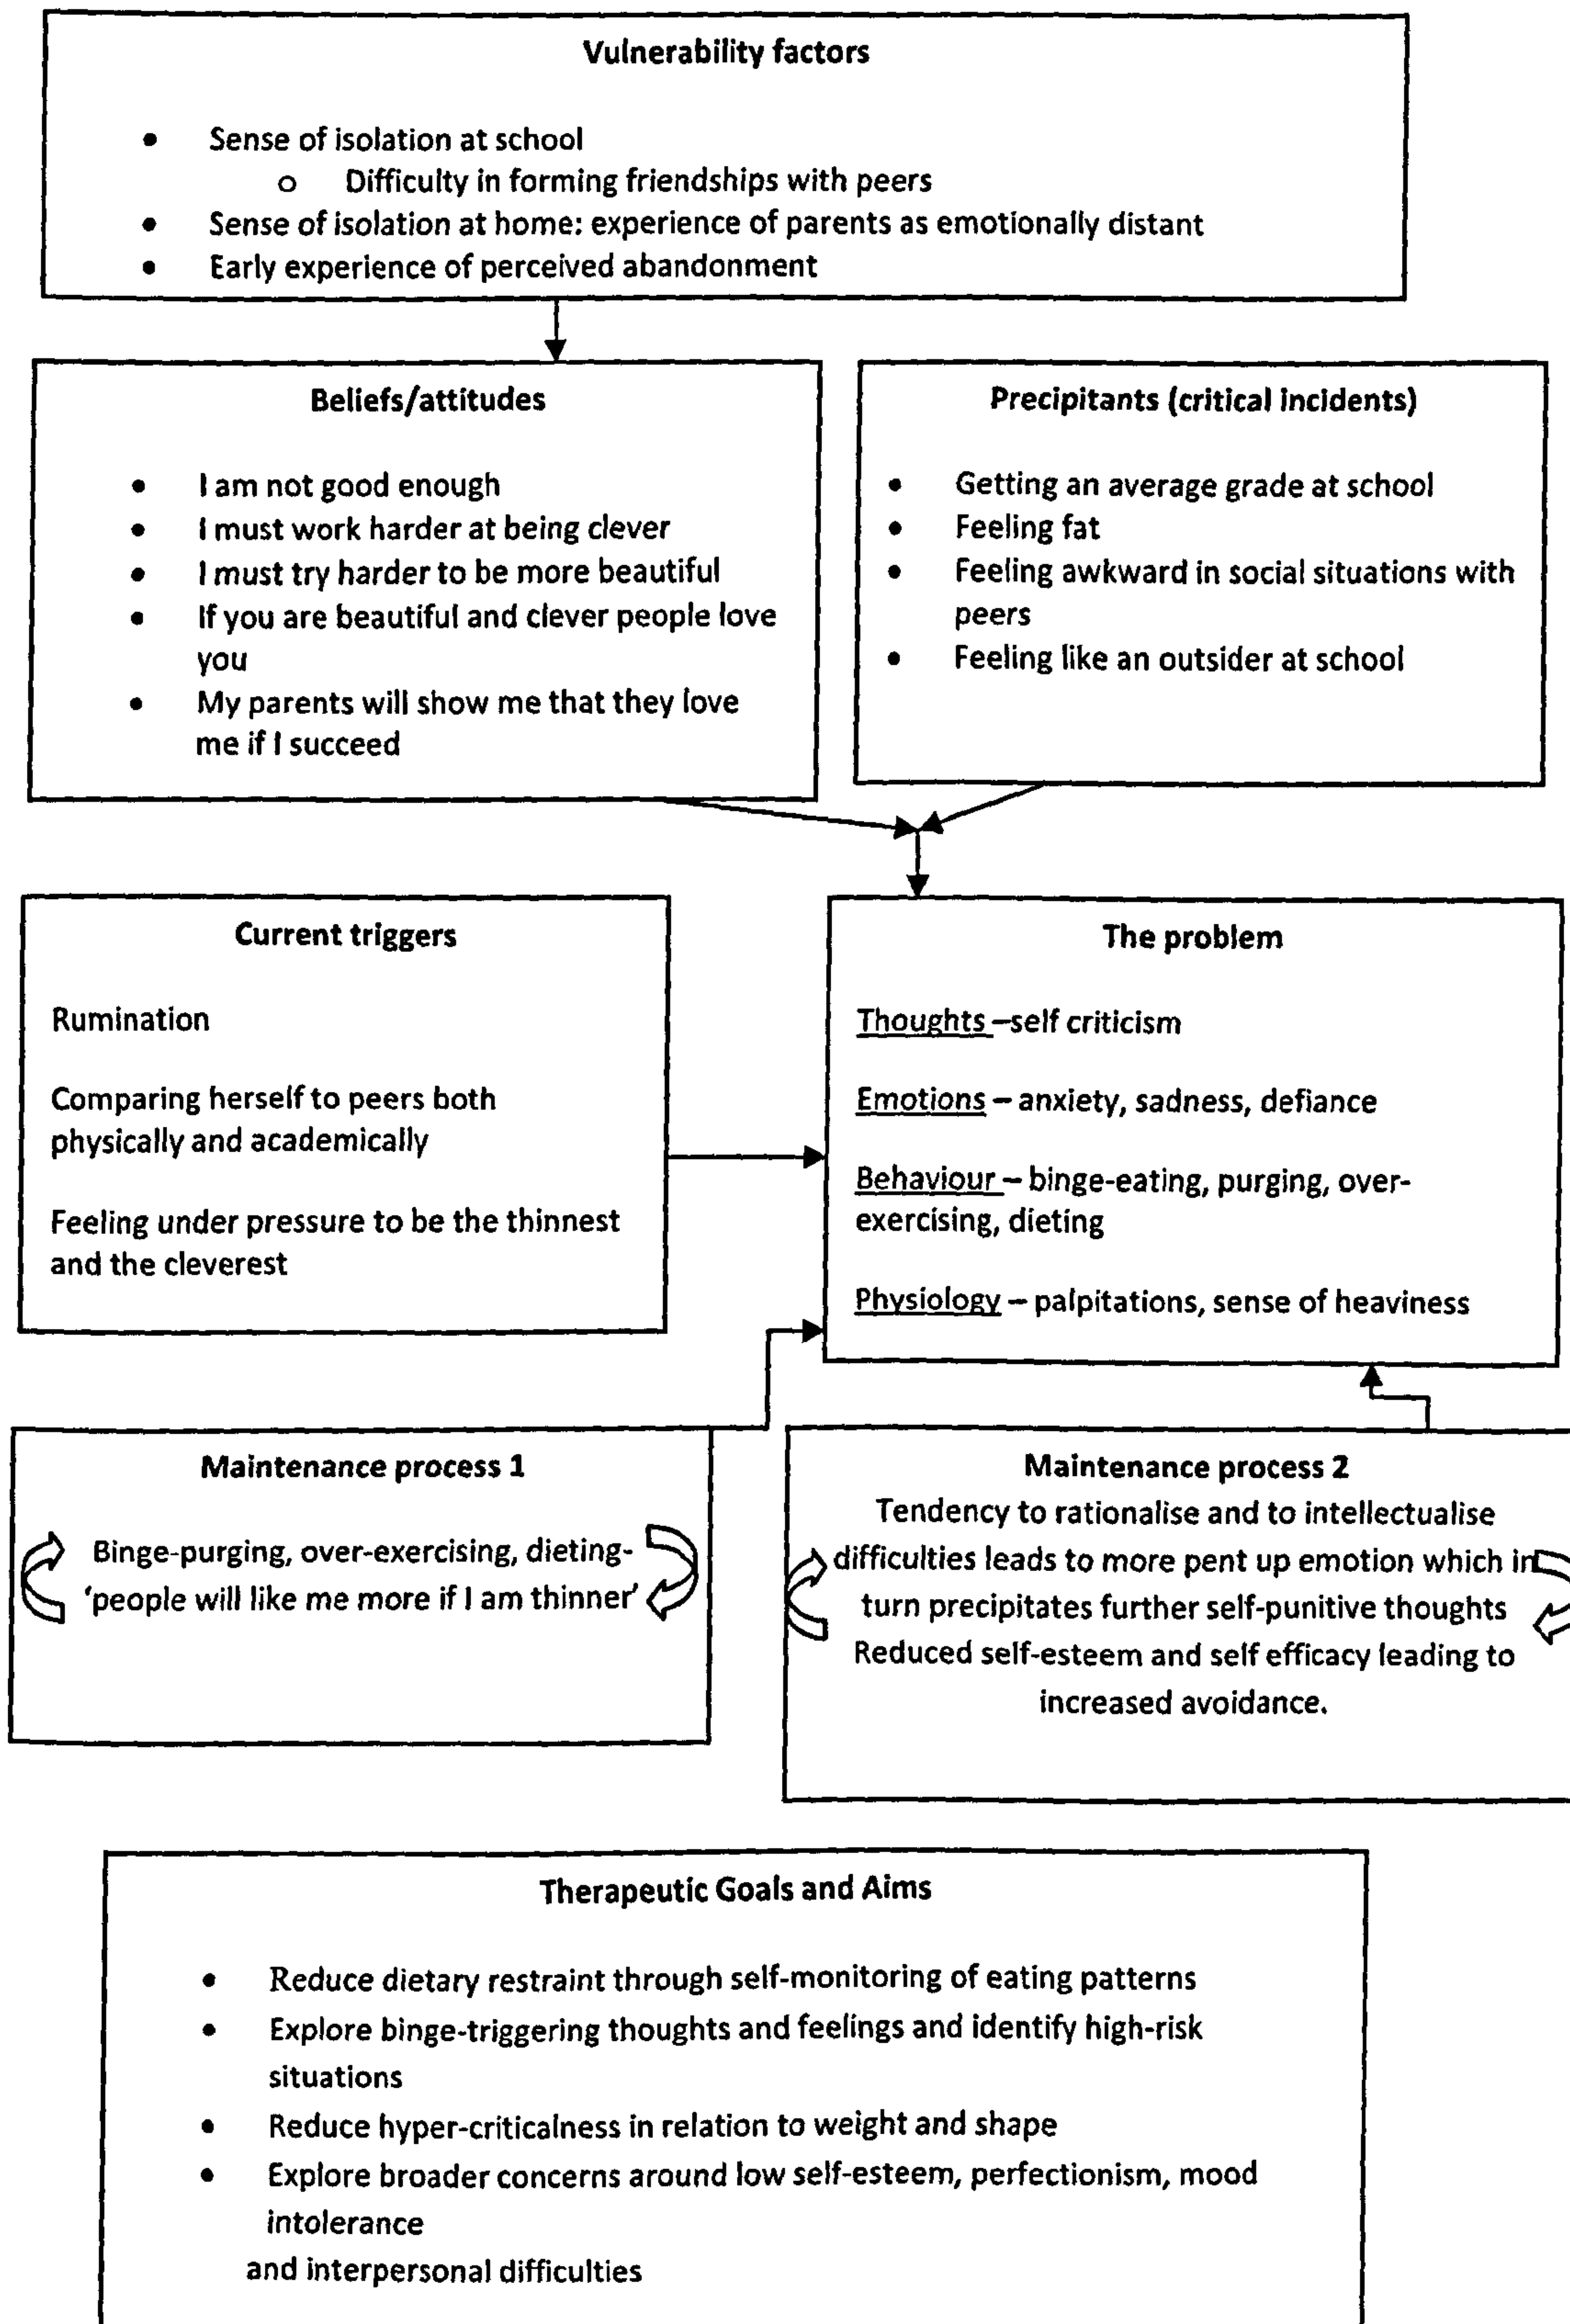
**Vulnerability factors**

- Sense of isolation at school
  - Difficulty in forming friendships with peers
- Sense of isolation at home: experience of parents as emotionally distant
- Early experience of perceived abandonment

**Beliefs/attitudes**

- I am not good enough
- I must work harder at being clever
- I must try harder to be more beautiful
- If you are beautiful and clever people love you
- My parents will show me that they love me if I succeed

**Precipitants (critical incidents)**

- Getting an average grade at school
- Feeling fat
- Feeling awkward in social situations with peers
- Feeling like an outsider at school

**Current triggers**

Rumination

Comparing herself to peers both physically and academically

Feeling under pressure to be the thinnest and the cleverest

**The problem**

Thoughts –self criticism

Emotions – anxiety, sadness, defiance

Behaviour – binge-eating, purging, over-exercising, dieting

Physiology – palpitations, sense of heaviness

**Maintenance process 1**

Binge-purging, over-exercising, dieting- 'people will like me more if I am thinner'

**Maintenance process 2**

Tendency to rationalise and to intellectualise difficulties leads to more pent up emotion which in turn precipitates further self-punitive thoughts Reduced self-esteem and self efficacy leading to increased avoidance.

**Therapeutic Goals and Aims**

- Reduce dietary restraint through self-monitoring of eating patterns
- Explore binge-triggering thoughts and feelings and identify high-risk situations
- Reduce hyper-criticalness in relation to weight and shape
- Explore broader concerns around low self-esteem, perfectionism, mood intolerance
  and interpersonal difficulties